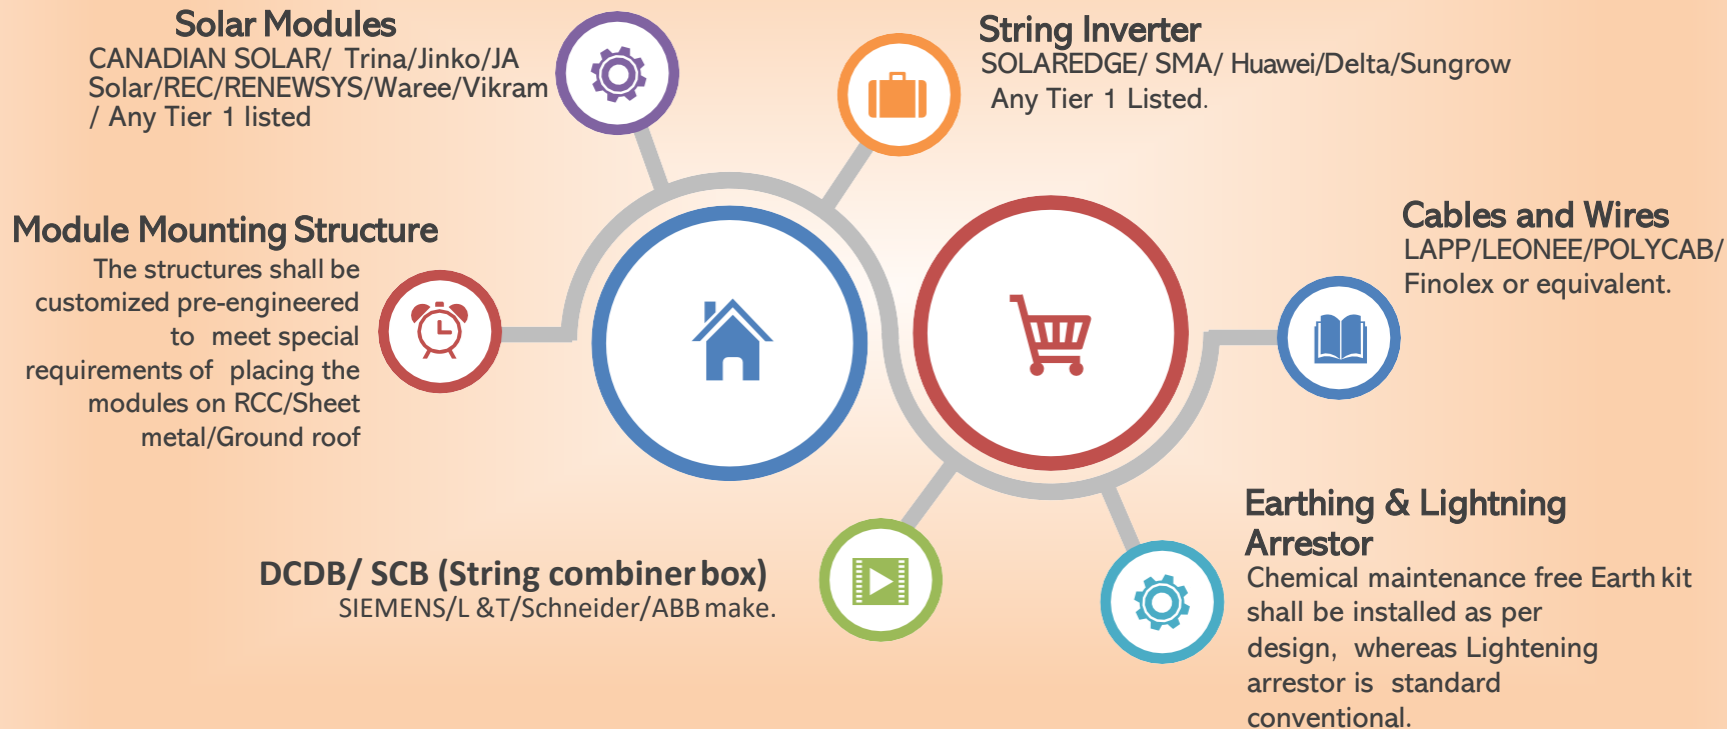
Solar Modules
CANADIAN SOLAR/ Trina/Jinko/JA Solar/REC/RENEWSYS/Waree/Vikram / Any Tier 1 listed

String Inverter
SOLAREDGE/ SMA/ Huawei/Delta/Sungrow Any Tier 1 Listed.

Module Mounting Structure
The structures shall be customized pre-engineered to meet special requirements of placing the modules on RCC/Sheet metal/Ground roof

Cables and Wires
LAPP/LEONEE/POLYCAB/ Finolex or equivalent.

Earthing & Lightning Arrestor
Chemical maintenance free Earth kit shall be installed as per design, whereas Lightening arrestor is standard conventional.

DCDB/ SCB (String combiner box)
SIEMENS/L &T/Schneider/ABB make.